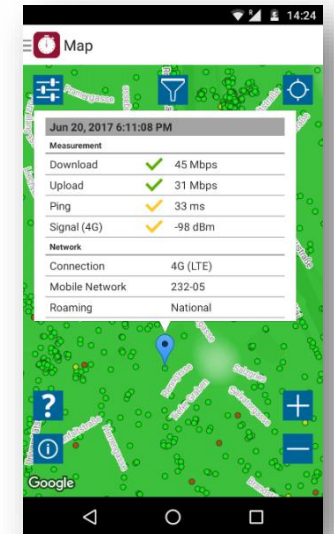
14:24

Map

Jun 20, 2017 6:11:08 PM

Measurement

| | | |
|---|---|---|
| Download | ✓ | 45 Mbps |
| Upload | ✓ | 31 Mbps |
| Ping | ✓ | 33 ms |
| Signal (4G) | ✓ | -98 dBm |

Network

| | |
|---|---|
| Connection | 4G (LTE) |
| Mobile Network | 232-05 |
| Roaming | National |

Google